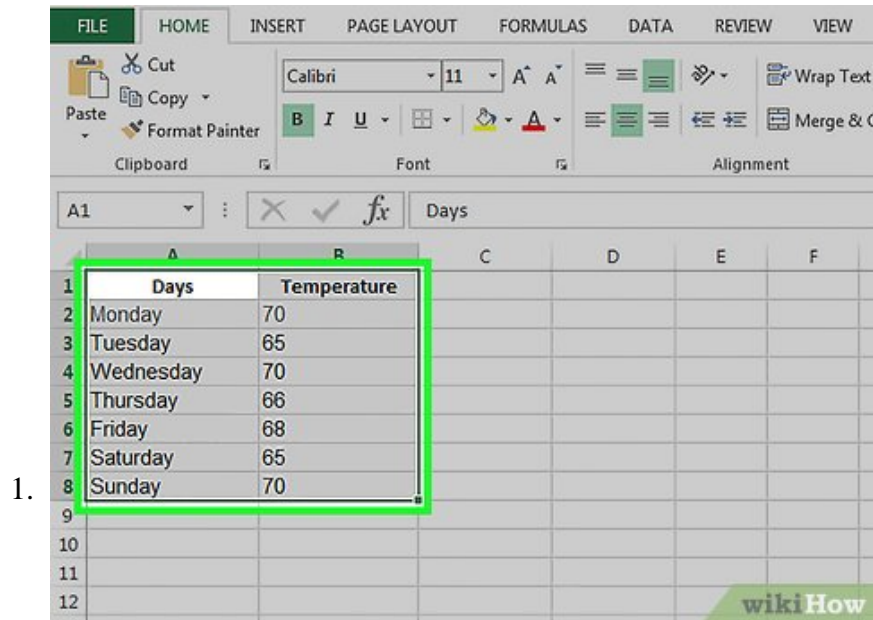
1.

FILE HOME INSERT PAGE LAYOUT FORMULAS DATA REVIEW VIEW

Cut
Copy
Paste
Format Painter
Clipboard

Calibri 11 A A
B I U
Font

Wrap Text
Merge &
Alignment

A1 Days

| | A | B | C | D | E | F |
|---|---|---|---|---|---|---|
| 1 | Days | Temperature | | | | |
| 2 | Monday | 70 | | | | |
| 3 | Tuesday | 65 | | | | |
| 4 | Wednesday | 70 | | | | |
| 5 | Thursday | 66 | | | | |
| 6 | Friday | 68 | | | | |
| 7 | Saturday | 65 | | | | |
| 8 | Sunday | 70 | | | | |
| 9 | | | | | | |
| 10 | | | | | | |
| 11 | | | | | | |
| 12 | | | | | | |

wikiHow